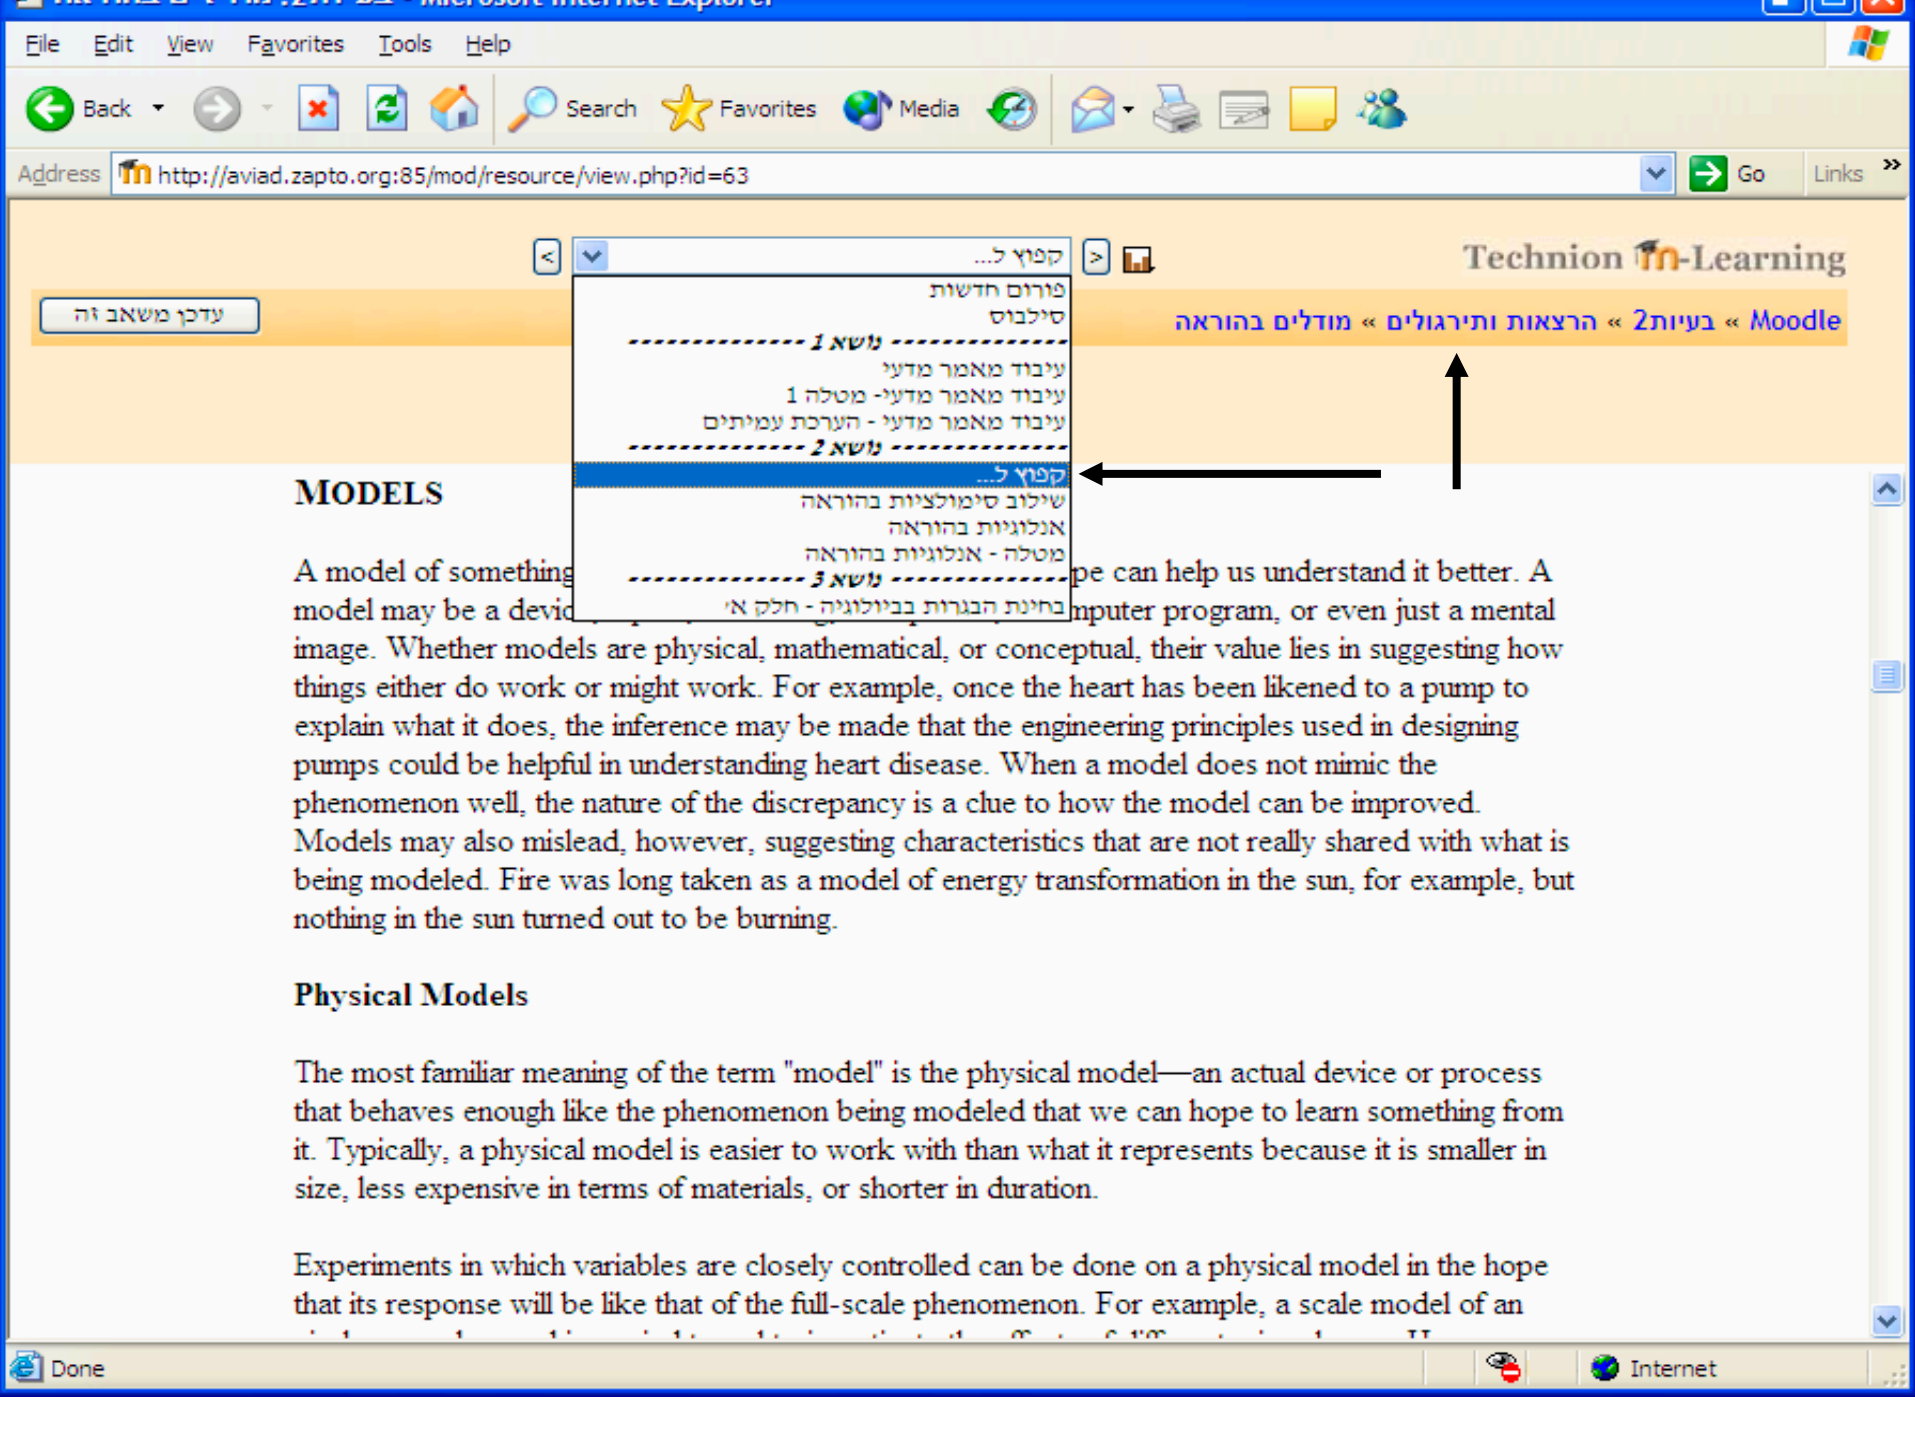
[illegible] - Microsoft Internet Explorer

File Edit View Favorites Tools Help

Back Search Favorites Media

Address http://aviad.zapto.org:85/mod/resource/view.php?id=63 Go Links »

קפוץ ל...

פורום חדשות
סילבוס
-------------- נושא 1 --------------
עיבוד מאמר מדעי
עיבוד מאמר מדעי- מטלה 1
עיבוד מאמר מדעי - הערכת עמיתים
-------------- נושא 2 --------------
קפוץ ל...
שילוב סימולציות בהוראה
אנלוגיות בהוראה
מטלה - אנלוגיות בהוראה
-------------- נושא 3 --------------
בחינת הבגרות בביולוגיה - חלק א'

Technion Tn-Learning

עדכן משאב זה

Moodle » בעיות2 » הרצאות ותירגולים » מודלים בהוראה

MODELS

A model of something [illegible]pe can help us understand it better. A model may be a devi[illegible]mputer program, or even just a mental image. Whether models are physical, mathematical, or conceptual, their value lies in suggesting how things either do work or might work. For example, once the heart has been likened to a pump to explain what it does, the inference may be made that the engineering principles used in designing pumps could be helpful in understanding heart disease. When a model does not mimic the phenomenon well, the nature of the discrepancy is a clue to how the model can be improved. Models may also mislead, however, suggesting characteristics that are not really shared with what is being modeled. Fire was long taken as a model of energy transformation in the sun, for example, but nothing in the sun turned out to be burning.

Physical Models

The most familiar meaning of the term "model" is the physical model—an actual device or process that behaves enough like the phenomenon being modeled that we can hope to learn something from it. Typically, a physical model is easier to work with than what it represents because it is smaller in size, less expensive in terms of materials, or shorter in duration.

Experiments in which variables are closely controlled can be done on a physical model in the hope that its response will be like that of the full-scale phenomenon. For example, a scale model of an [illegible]

Done Internet